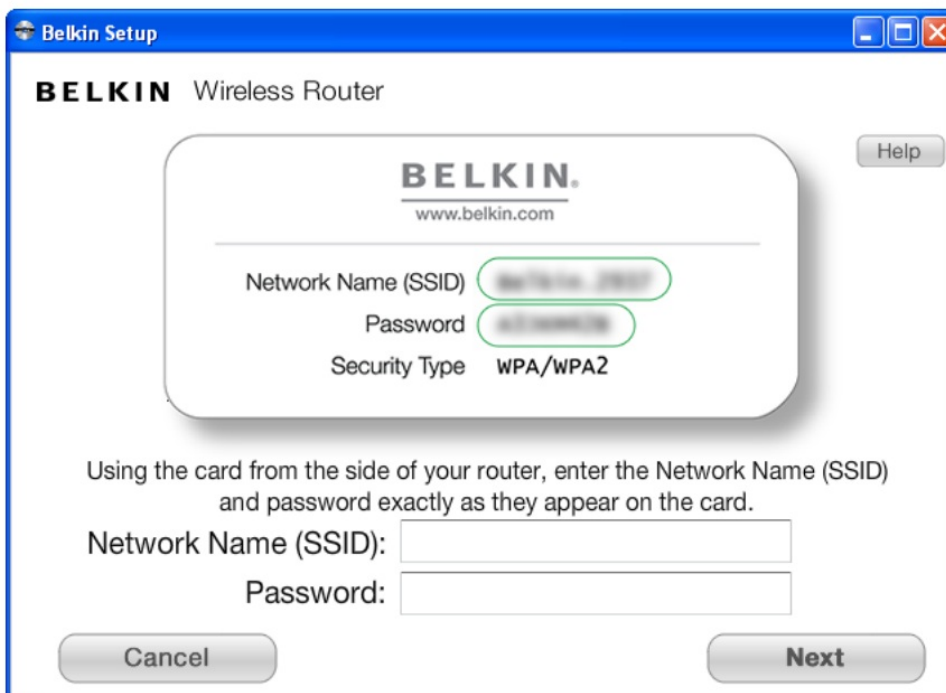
Belkin Setup

BELKIN Wireless Router

Help

BELKIN.
www.belkin.com

Network Name (SSID) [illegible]
Password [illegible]
Security Type WPA/WPA2

Using the card from the side of your router, enter the Network Name (SSID) and password exactly as they appear on the card.

Network Name (SSID):

Password:

Cancel

Next